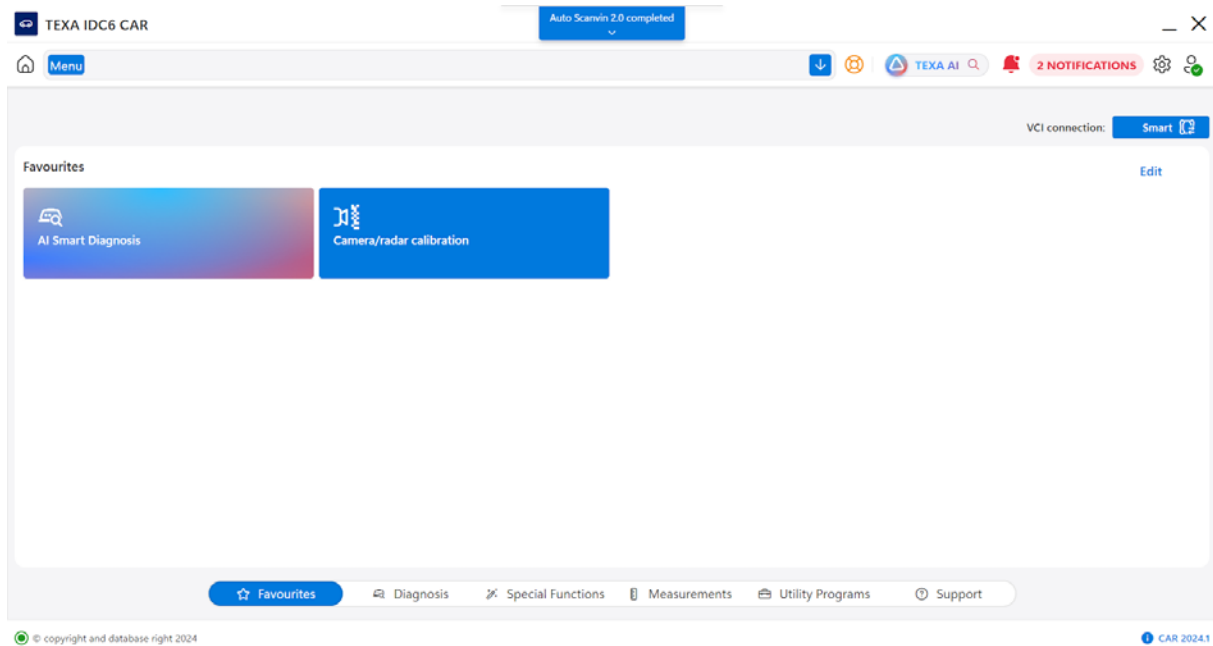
TEXA IDC6 CAR

Auto Scanvin 2.0 completed

Menu

TEXA AI

2 NOTIFICATIONS

VCI connection: Smart

Favourites

Edit

AI Smart Diagnosis

Camera/radar calibration

Favourites Diagnosis Special Functions Measurements Utility Programs Support

© copyright and database right 2024

CAR 2024.1